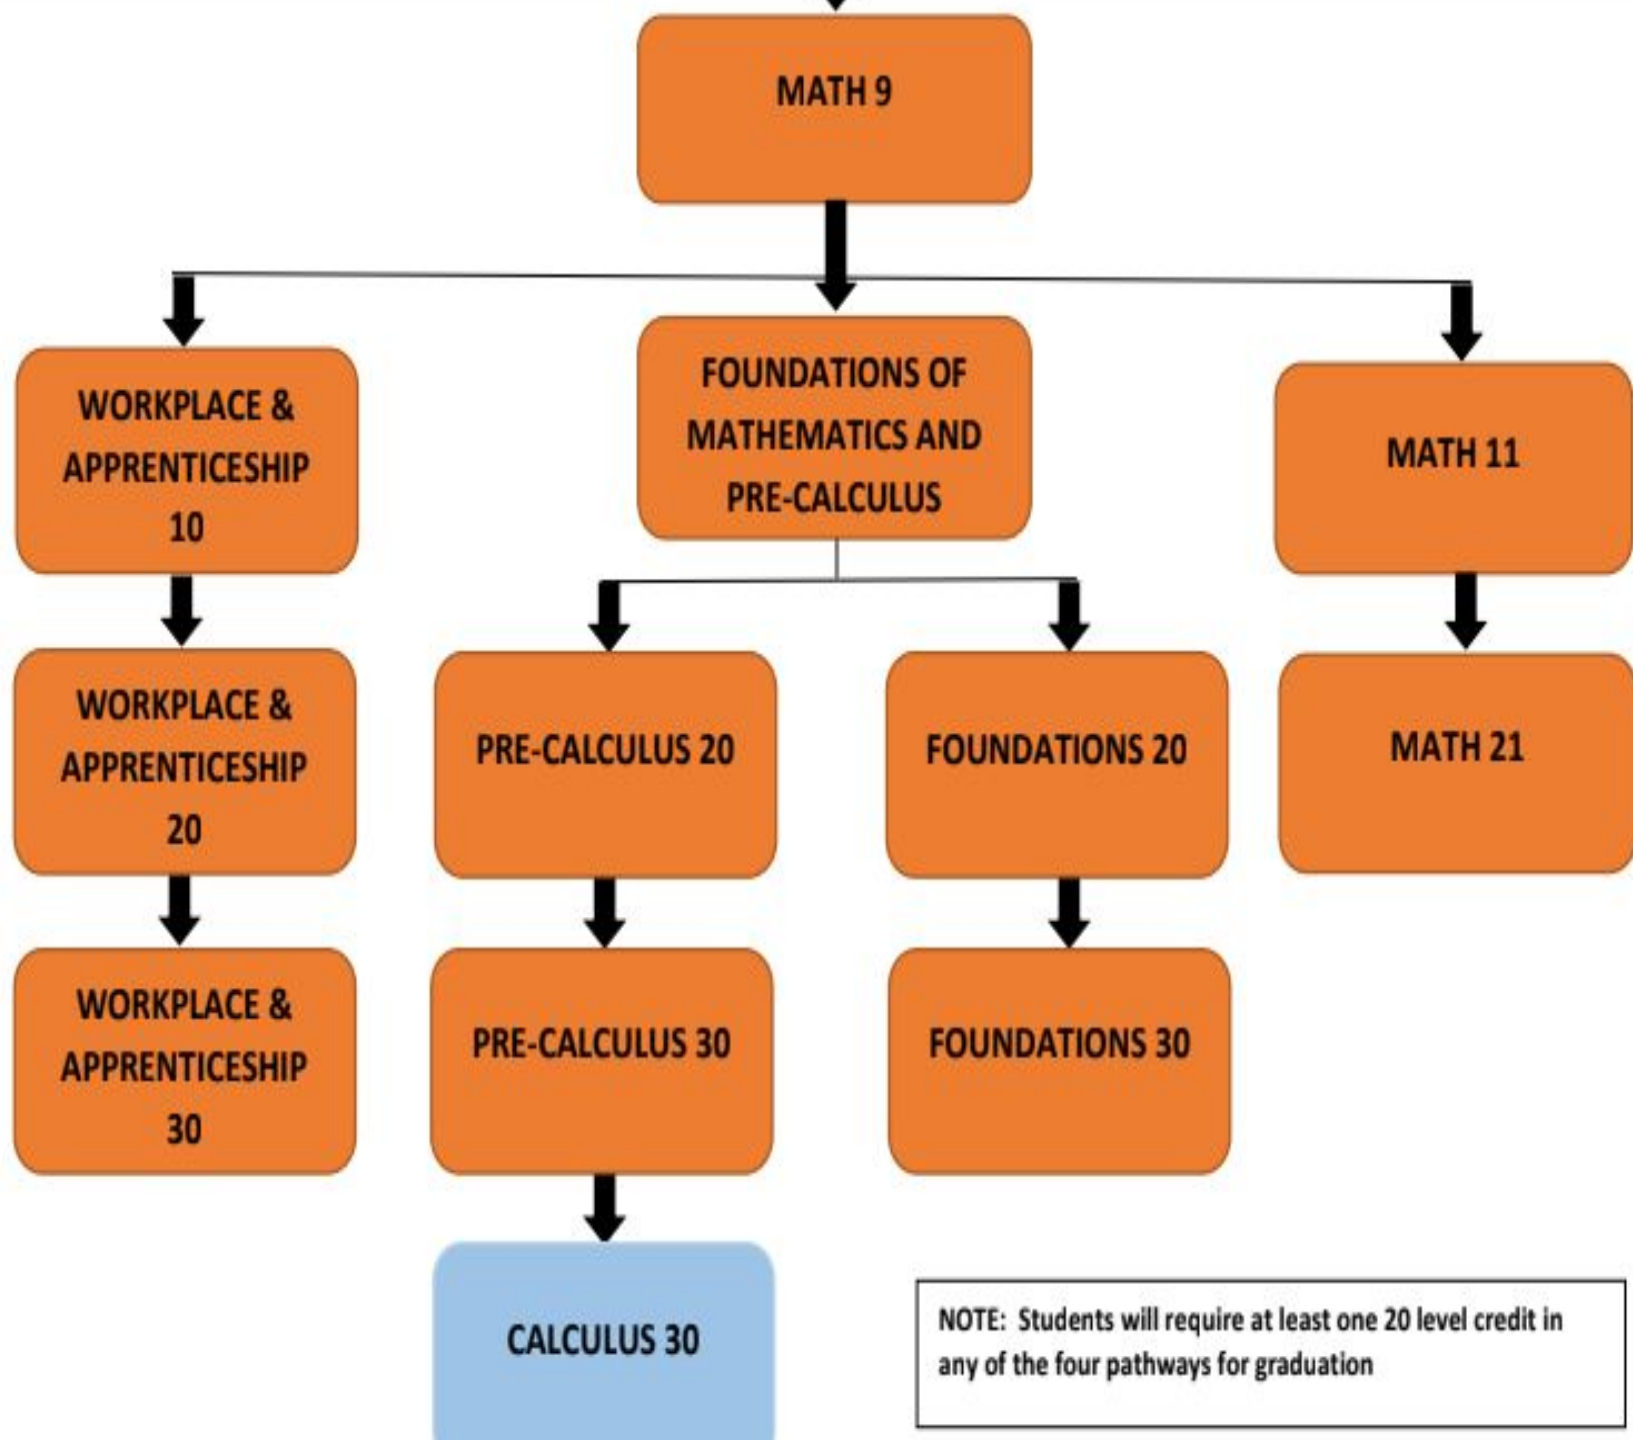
MATH 9

WORKPLACE & APPRENTICESHIP 10

FOUNDATIONS OF MATHEMATICS AND PRE-CALCULUS

MATH 11

WORKPLACE & APPRENTICESHIP 20

PRE-CALCULUS 20

FOUNDATIONS 20

MATH 21

WORKPLACE & APPRENTICESHIP 30

PRE-CALCULUS 30

FOUNDATIONS 30

CALCULUS 30

NOTE: Students will require at least one 20 level credit in any of the four pathways for graduation